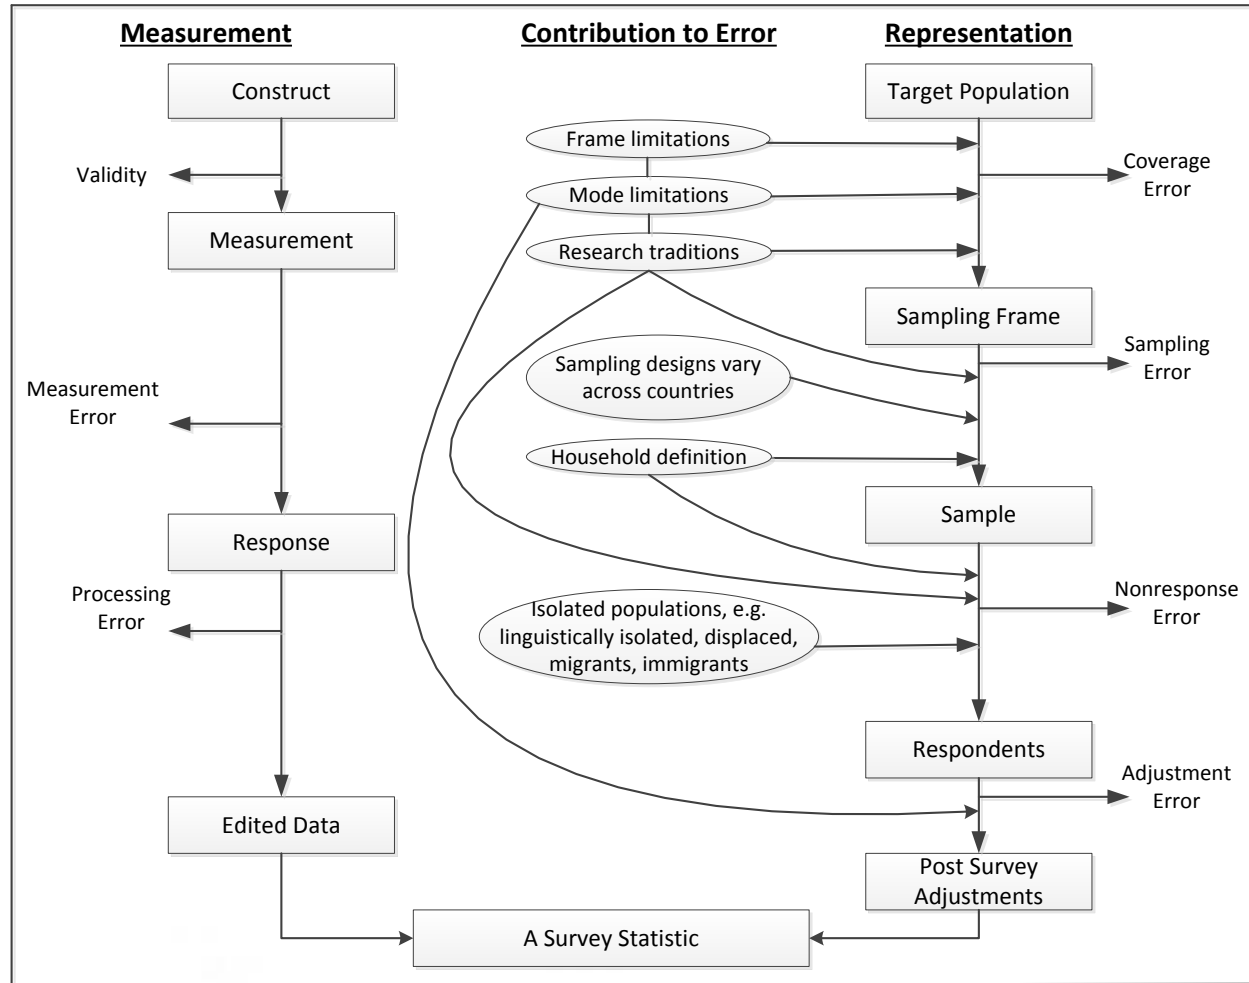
Measurement

Contribution to Error

Representation

Construct

Validity

Measurement

Measurement Error

Response

Processing Error

Edited Data

Frame limitations

Mode limitations

Research traditions

Sampling designs vary across countries

Household definition

Isolated populations, e.g. linguistically isolated, displaced, migrants, immigrants

Target Population

Coverage Error

Sampling Frame

Sampling Error

Sample

Nonresponse Error

Respondents

Adjustment Error

Post Survey Adjustments

A Survey Statistic